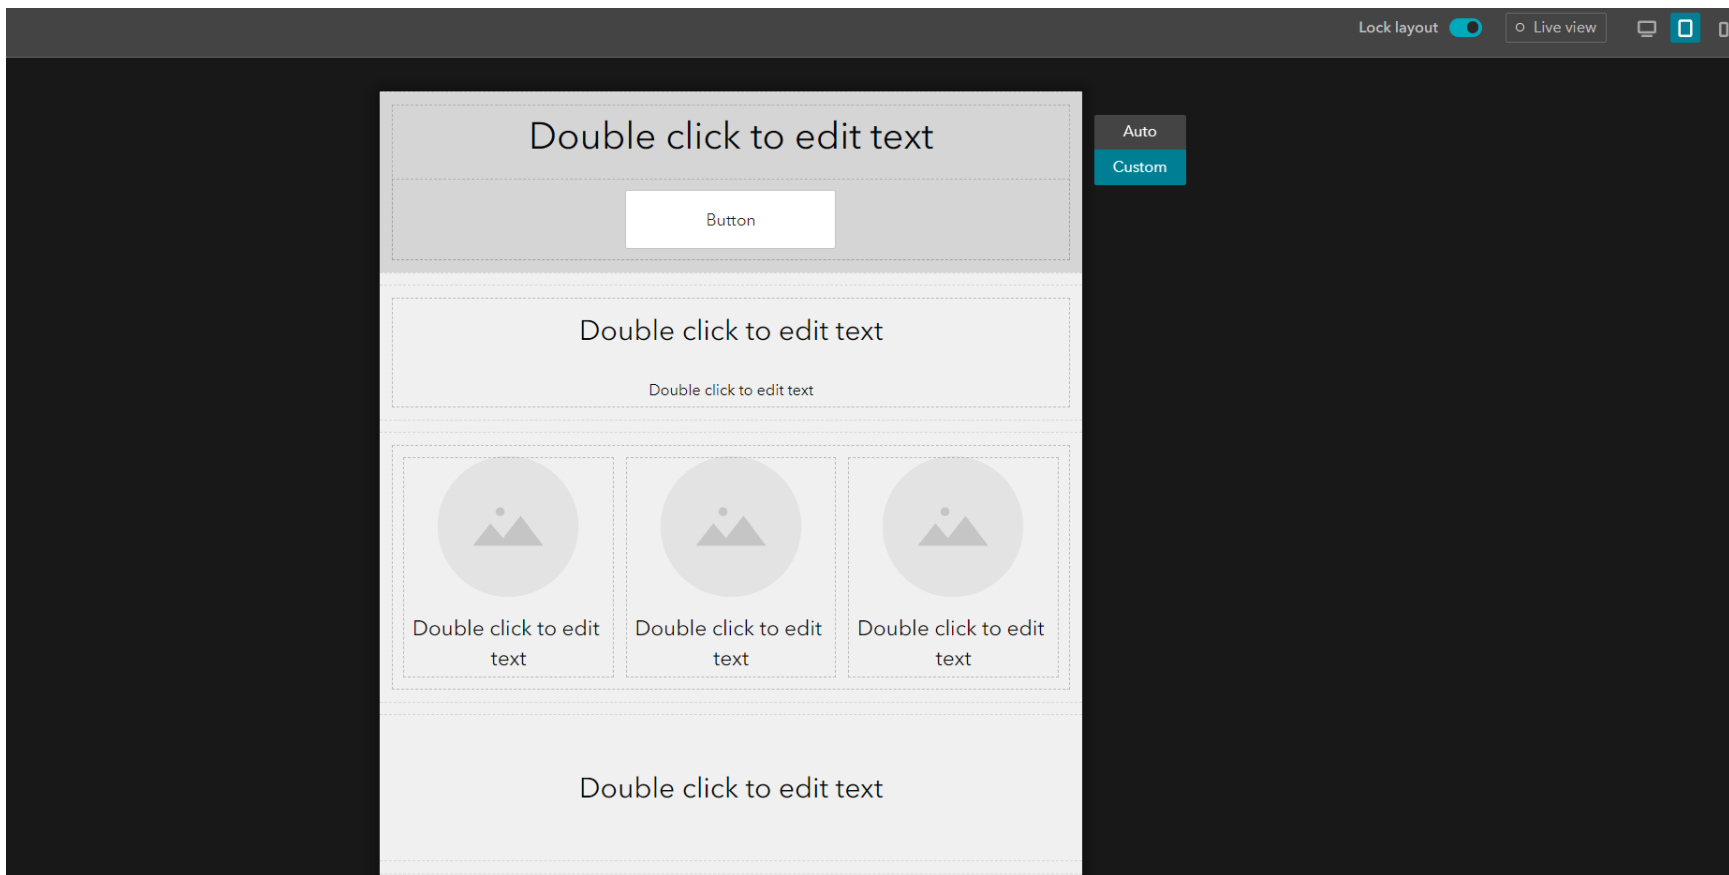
Lock layout

Live view

Double click to edit text

Button

Auto

Custom

Double click to edit text

Double click to edit text

Double click to edit text

Double click to edit text

Double click to edit text

Double click to edit text